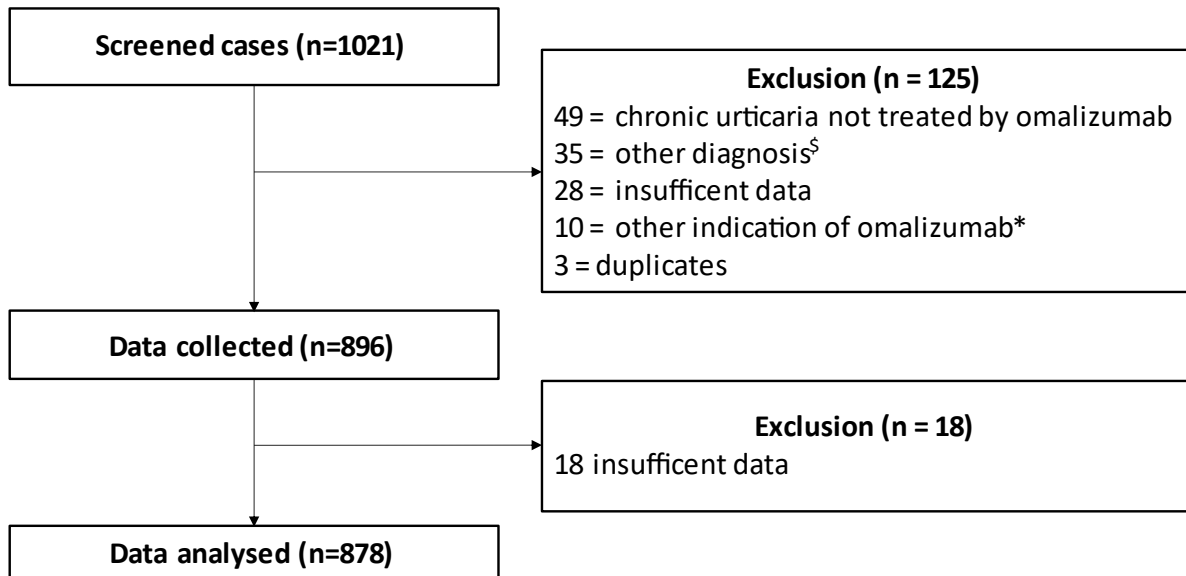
Screened cases (n=1021)

Exclusion (n = 125)
49 = chronic urticaria not treated by omalizumab
35 = other diagnosis$^{\$}$
28 = insuffcent data
10 = other indication of omalizumab*
3 = duplicates

Data collected (n=896)

Exclusion (n = 18)
18 insuffcent data

Data analysed (n=878)